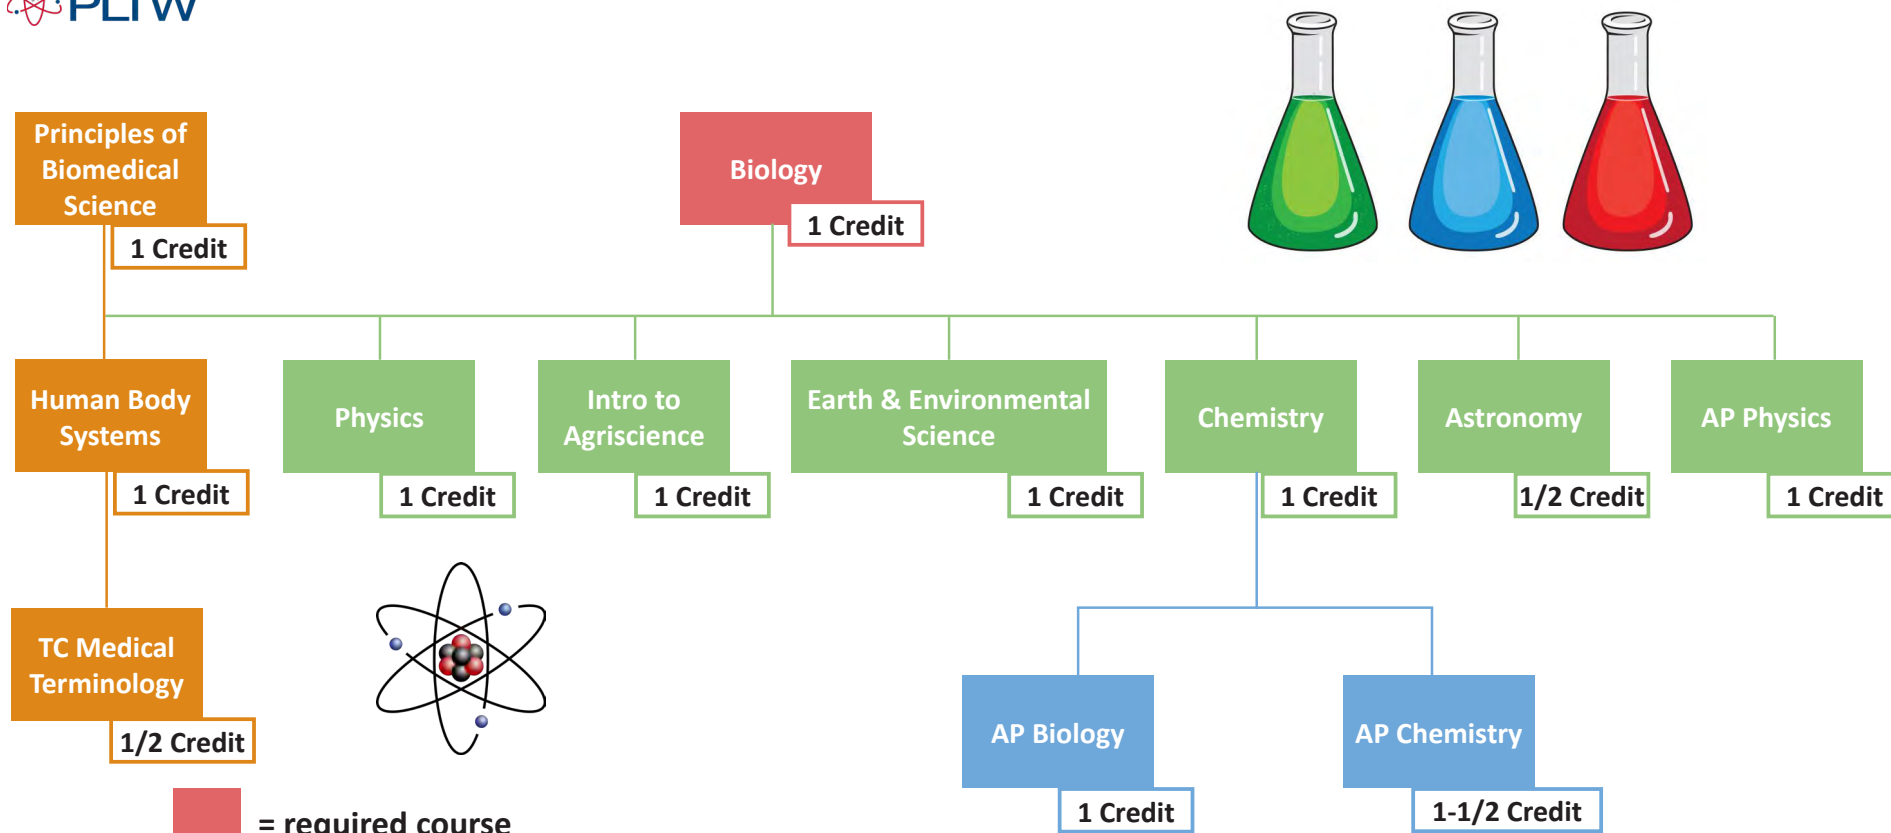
PLTW

Principles of Biomedical Science
1 Credit

Biology
1 Credit

Human Body Systems
1 Credit

Physics
1 Credit

Intro to Agriscience
1 Credit

Earth & Environmental Science
1 Credit

Chemistry
1 Credit

Astronomy
1/2 Credit

AP Physics
1 Credit

TC Medical Terminology
1/2 Credit

AP Biology
1 Credit

AP Chemistry
1-1/2 Credit

= required course